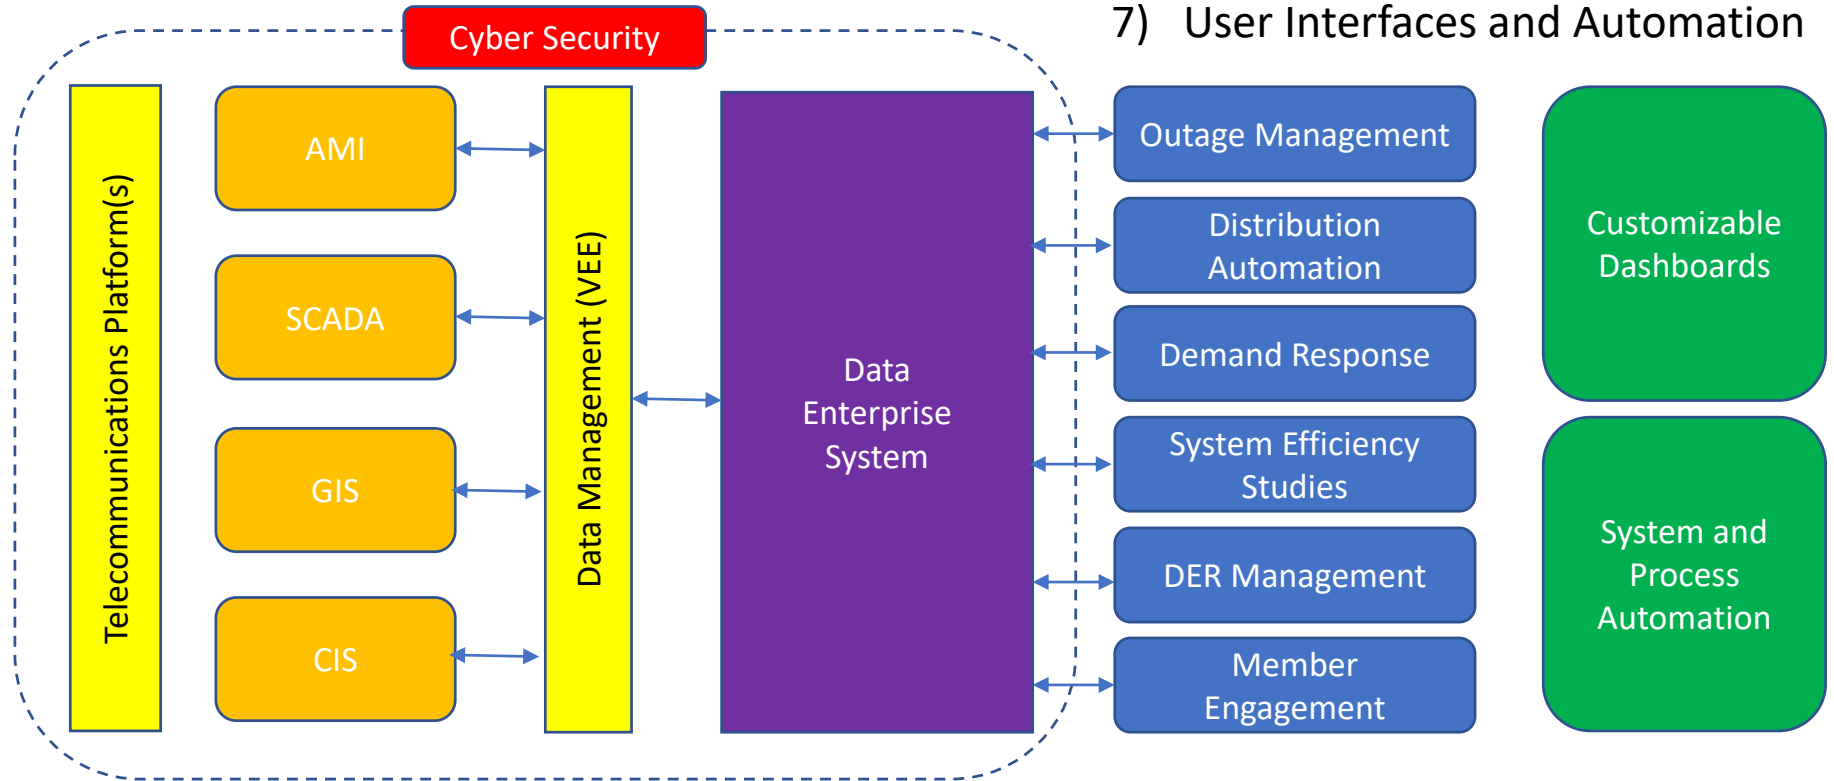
Cyber Security

7) User Interfaces and Automation

Telecommunications Platform(s)

AMI

SCADA

GIS

CIS

Data Management (VEE)

Data Enterprise System

Outage Management

Distribution Automation

Demand Response

System Efficiency Studies

DER Management

Member Engagement

Customizable Dashboards

System and Process Automation